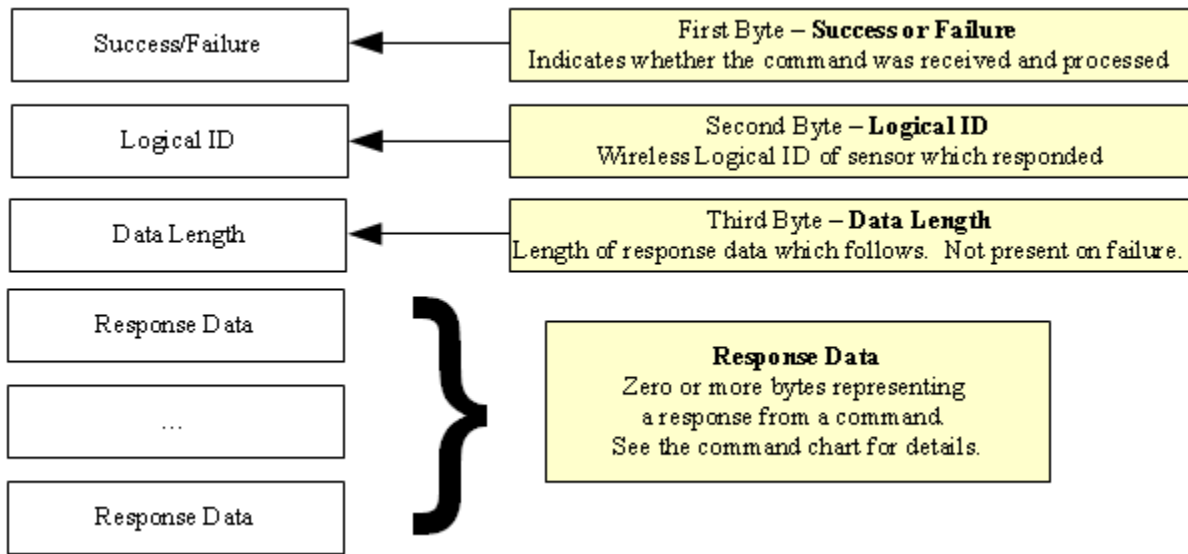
Success/Failure

First Byte – **Success or Failure**
Indicates whether the command was received and processed

Logical ID

Second Byte – **Logical ID**
Wireless Logical ID of sensor which responded

Data Length

Third Byte – **Data Length**
Length of response data which follows. Not present on failure.

Response Data

...

Response Data

**Response Data**
Zero or more bytes representing a response from a command. See the command chart for details.